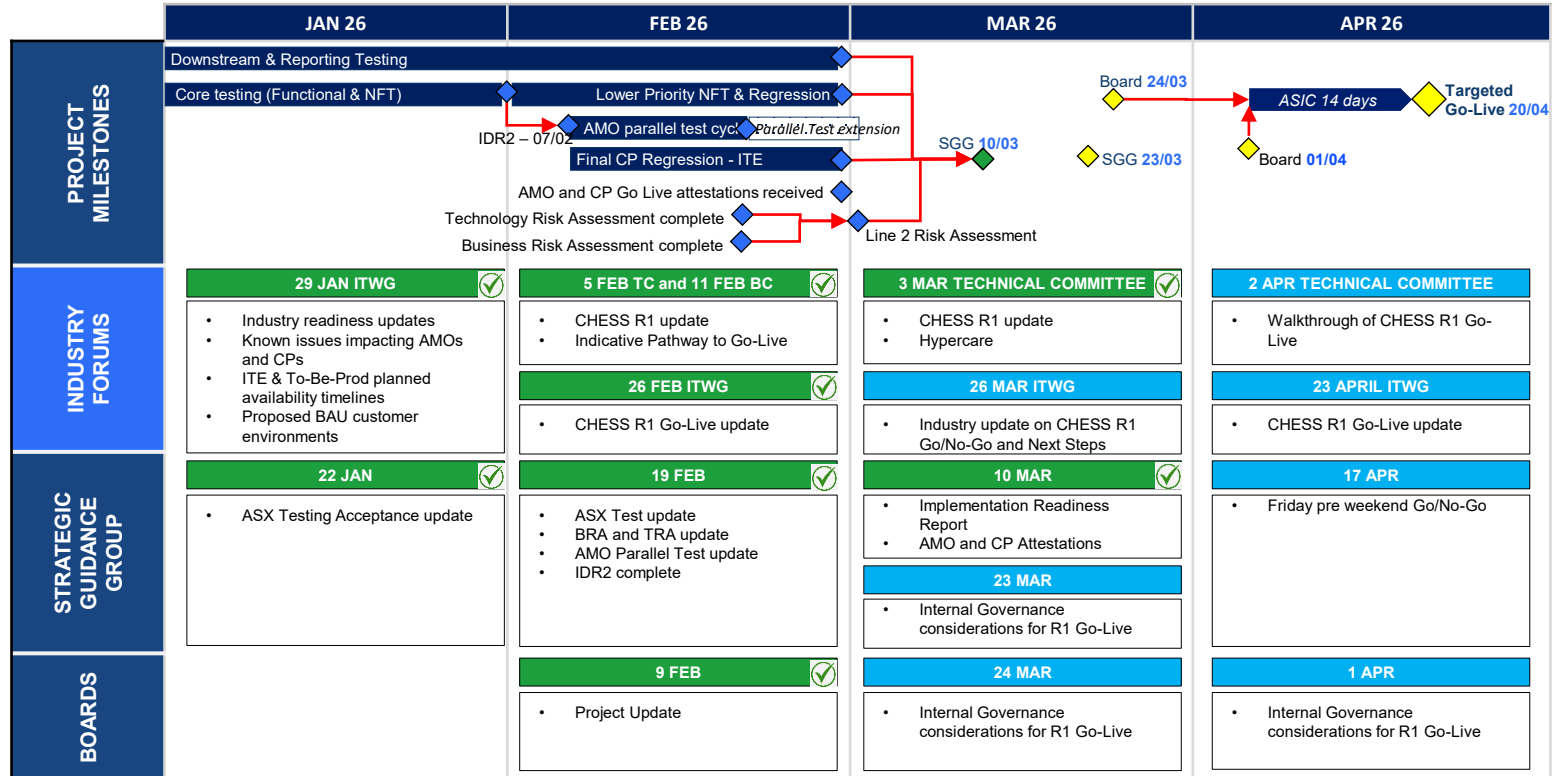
| | JAN 26 | FEB 26 | MAR 26 | APR 26 |
|---|---|---|---|---|

PROJECT MILESTONES

Downstream & Reporting Testing

Core testing (Functional & NFT)

Lower Priority NFT & Regression

IDR2 – 07/02

AMO parallel test cyc

Parallel Test extension

Final CP Regression - ITE

AMO and CP Go Live attestations received

Technology Risk Assessment complete

Business Risk Assessment complete

Line 2 Risk Assessment

SGG 10/03

SGG 23/03

Board 24/03

ASIC 14 days

Targeted Go-Live 20/04

Board 01/04

INDUSTRY FORUMS

29 JAN ITWG
- Industry readiness updates
- Known issues impacting AMOs and CPs
- ITE & To-Be-Prod planned availability timelines
- Proposed BAU customer environments

5 FEB TC and 11 FEB BC
- CHESS R1 update
- Indicative Pathway to Go-Live

26 FEB ITWG
- CHESS R1 Go-Live update

3 MAR TECHNICAL COMMITTEE
- CHESS R1 update
- Hypercare

26 MAR ITWG
- Industry update on CHESS R1 Go/No-Go and Next Steps

2 APR TECHNICAL COMMITTEE
- Walkthrough of CHESS R1 Go-Live

23 APRIL ITWG
- CHESS R1 Go-Live update

STRATEGIC GUIDANCE GROUP

22 JAN
- ASX Testing Acceptance update

19 FEB
- ASX Test update
- BRA and TRA update
- AMO Parallel Test update
- IDR2 complete

10 MAR
- Implementation Readiness Report
- AMO and CP Attestations

23 MAR
- Internal Governance considerations for R1 Go-Live

17 APR
- Friday pre weekend Go/No-Go

BOARDS

9 FEB
- Project Update

24 MAR
- Internal Governance considerations for R1 Go-Live

1 APR
- Internal Governance considerations for R1 Go-Live